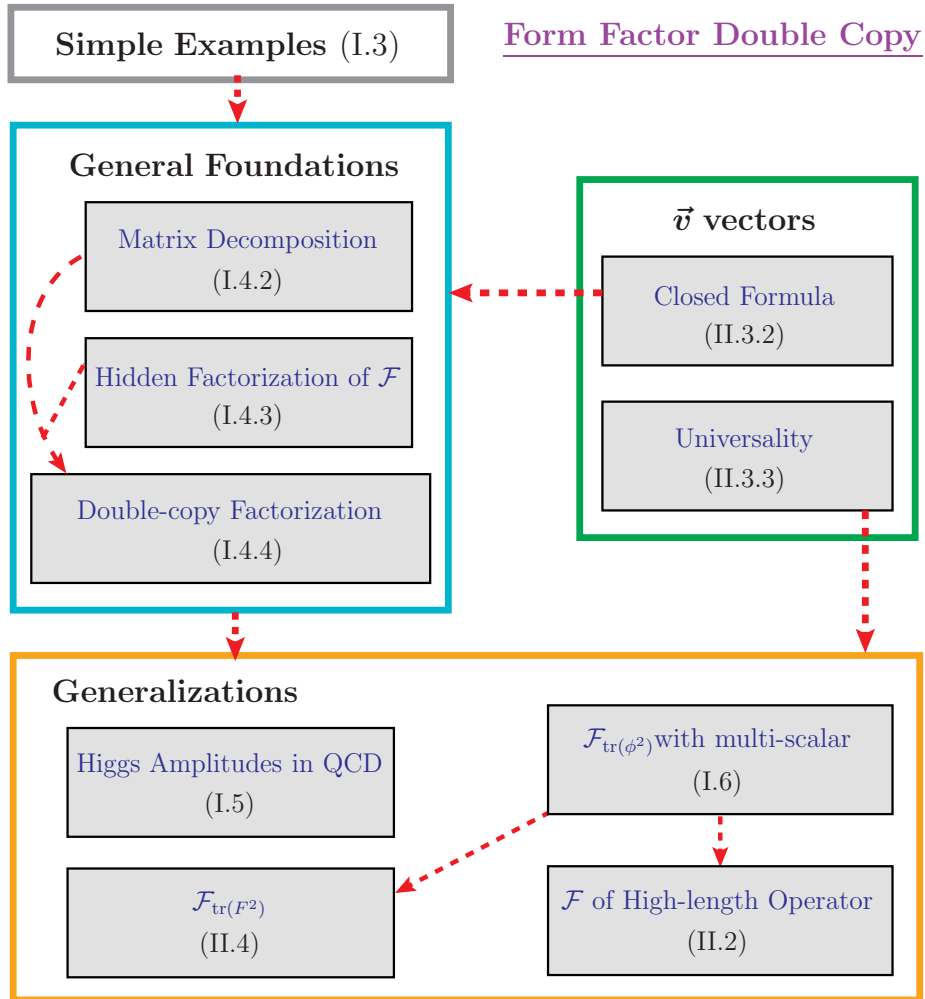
Simple Examples (I.3)

Form Factor Double Copy

General Foundations

Matrix Decomposition (I.4.2)

Hidden Factorization of $\mathcal{F}$ (I.4.3)

Double-copy Factorization (I.4.4)

$\vec{v}$ vectors

Closed Formula (II.3.2)

Universality (II.3.3)

Generalizations

Higgs Amplitudes in QCD (I.5)

$\mathcal{F}_{\mathrm{tr}(\phi^2)}$with multi-scalar (I.6)

$\mathcal{F}_{\mathrm{tr}(F^2)}$ (II.4)

$\mathcal{F}$ of High-length Operator (II.2)